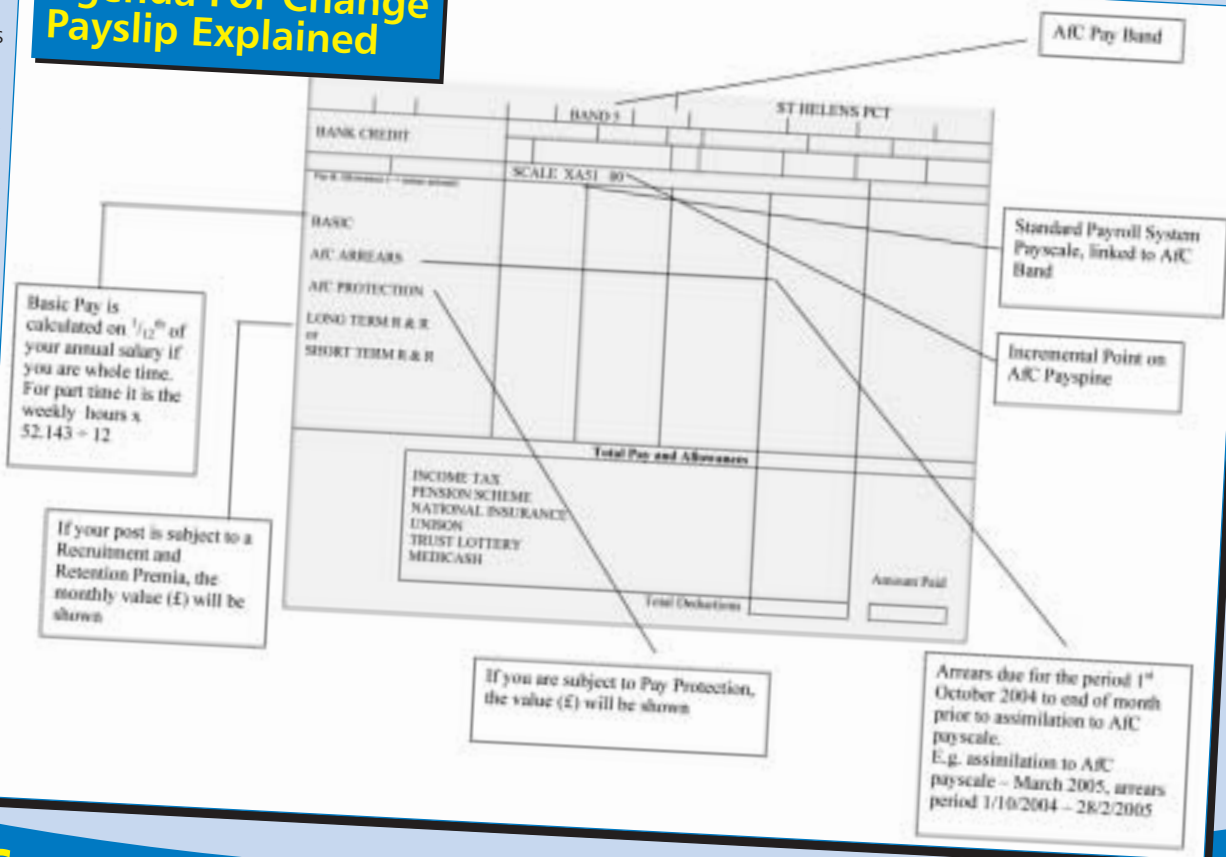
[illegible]genda For Change
Payslip Explained

AfC Pay Band

BAND 5

ST HELENS PCT

BANK CREDIT

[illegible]

SCALE XA51 00

BASIC

AfC ARREARS

AfC PROTECTION

LONG TERM R & R
or
SHORT TERM R & R

Total Pay and Allowances

INCOME TAX
PENSION SCHEME
NATIONAL INSURANCE
UNISON
TRUST LOTTERY
MEDICASH

Total Deductions

Amount Paid

Standard Payroll System Payscale, linked to AfC Band

Incremental Point on AfC Payspine

Basic Pay is calculated on $^{1}/_{12}$$^{th}$ of your annual salary if you are whole time. For part time it is the weekly hours x 52.143 ÷ 12

If your post is subject to a Recruitment and Retention Premia, the monthly value (£) will be shown

If you are subject to Pay Protection, the value (£) will be shown

Arrears due for the period 1$^{st}$ October 2004 to end of month prior to assimilation to AfC payscale.
E.g. assimilation to AfC payscale – March 2005, arrears period 1/10/2004 – 28/2/2005